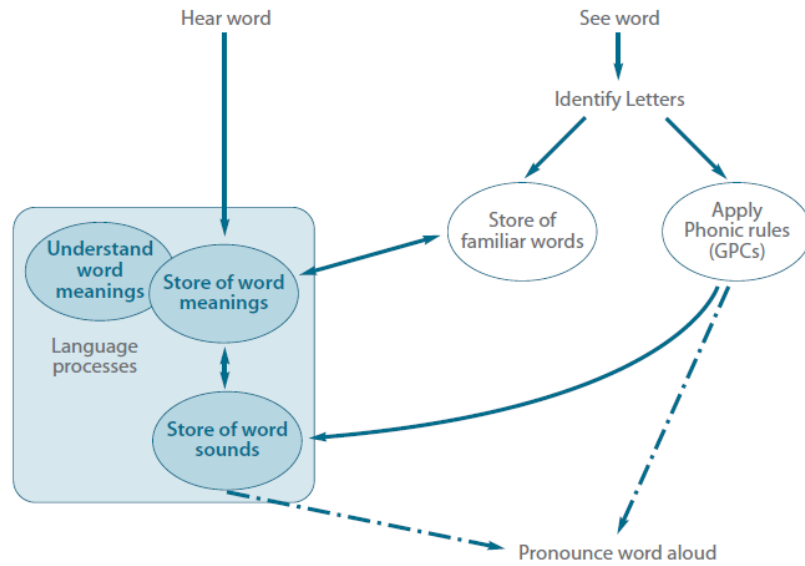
Hear word

See word

Identify Letters

Understand word meanings

Store of word meanings

Store of familiar words

Apply Phonic rules (GPCs)

Language processes

Store of word sounds

Pronounce word aloud